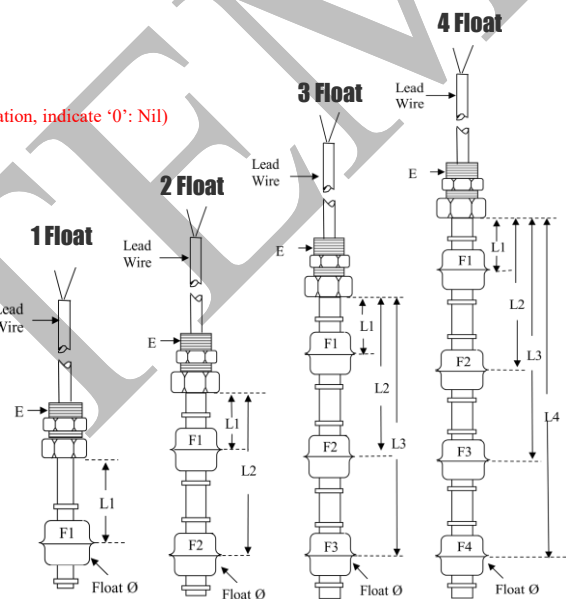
ation, indicate '0': Nil)

1 Float

Lead Wire

E

L1

F1

Float Ø

2 Float

Lead Wire

E

L1

F1

L2

F2

Float Ø

3 Float

Lead Wire

E

L1

F1

L2

L3

F2

F3

Float Ø

4 Float

Lead Wire

E

L1

F1

L2

L3

L4

F2

F3

F4

Float Ø